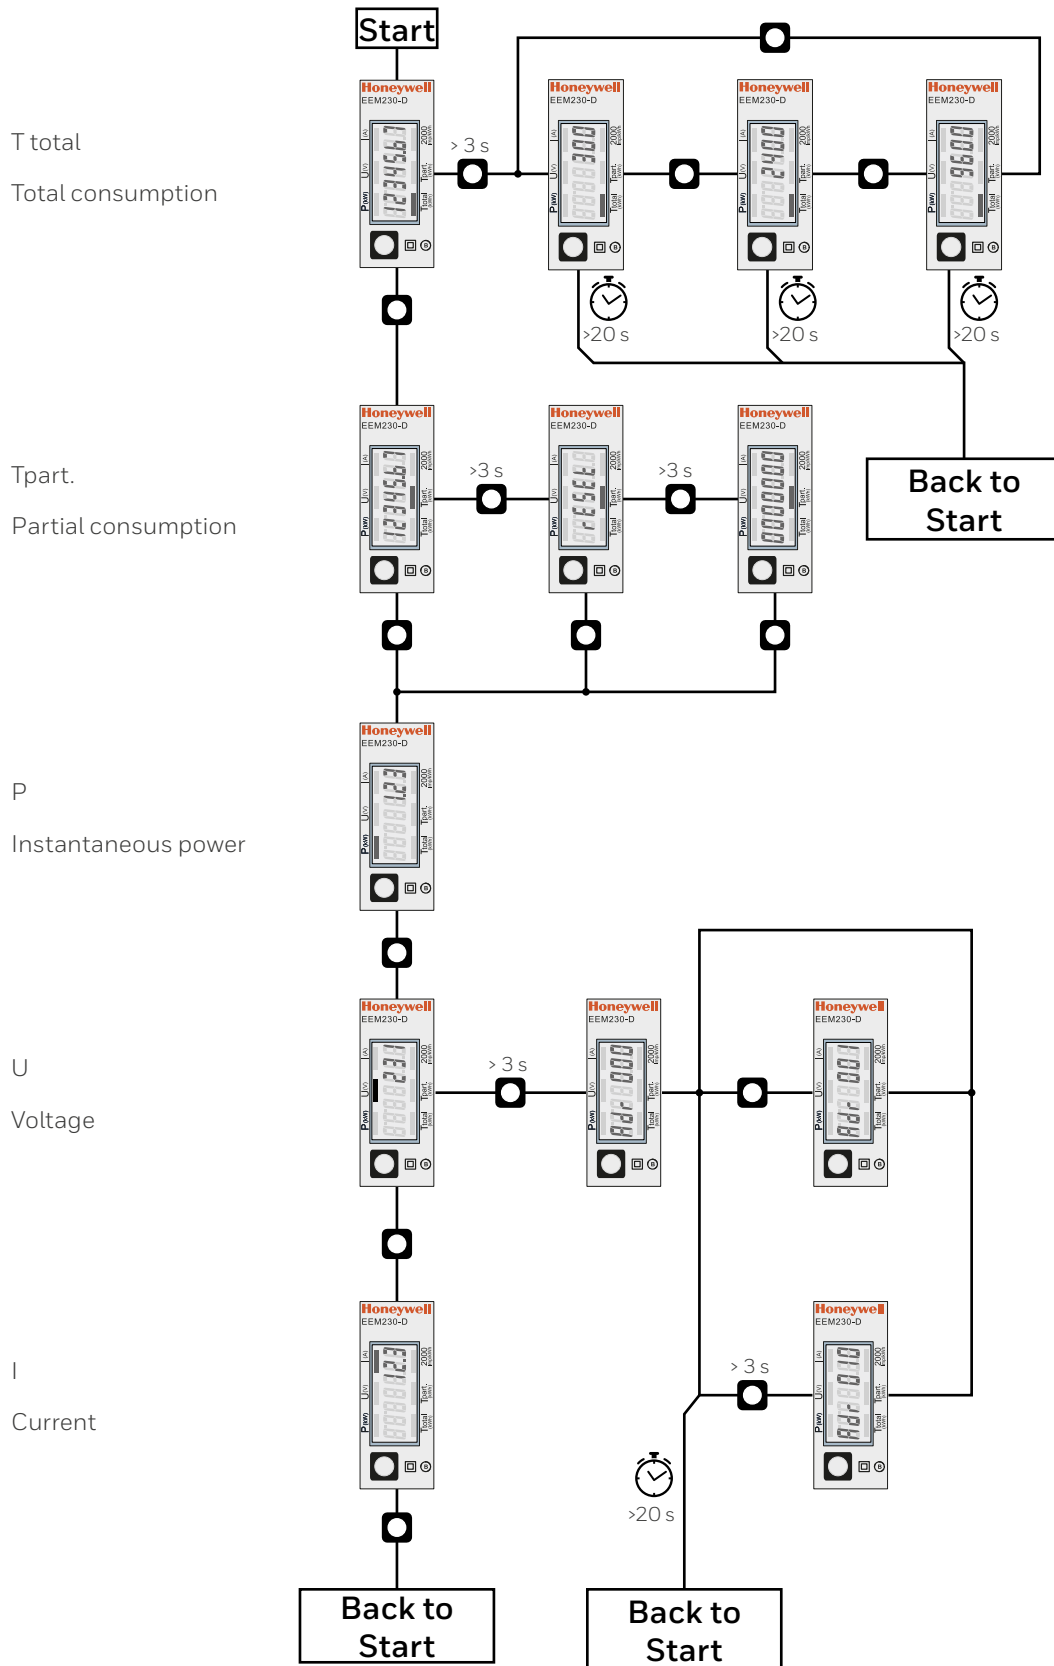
Start

T total

Total consumption

Honeywell
EEM230-D
12345.67

> 3 s

Honeywell
EEM230-D
300

Honeywell
EEM230-D
2400

Honeywell
EEM230-D
9600

>20 s

>20 s

>20 s

Back to Start

Tpart.

Partial consumption

Honeywell
EEM230-D
12345.67

>3 s

Honeywell
EEM230-D
rESEt

>3 s

Honeywell
EEM230-D
000000

P

Instantaneous power

Honeywell
EEM230-D
2.23

U

Voltage

Honeywell
EEM230-D
231

> 3 s

Honeywell
EEM230-D
Adr 000

Honeywell
EEM230-D
Adr 001

I

Current

Honeywell
EEM230-D
12.3

> 3 s

Honeywell
EEM230-D
Adr 010

>20 s

Back to Start

Back to Start